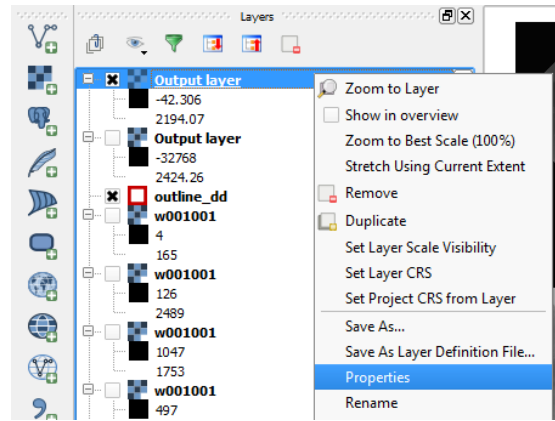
Layers

Output layer
-42.306
2194.07
Output layer
-32768
2424.26
outline_dd
w001001
4
165
w001001
126
2489
w001001
1047
1753
w001001
497

Zoom to Layer
Show in overview
Zoom to Best Scale (100%)
Stretch Using Current Extent
Remove
Duplicate
Set Layer Scale Visibility
Set Layer CRS
Set Project CRS from Layer
Save As...
Save As Layer Definition File...
Properties
Rename